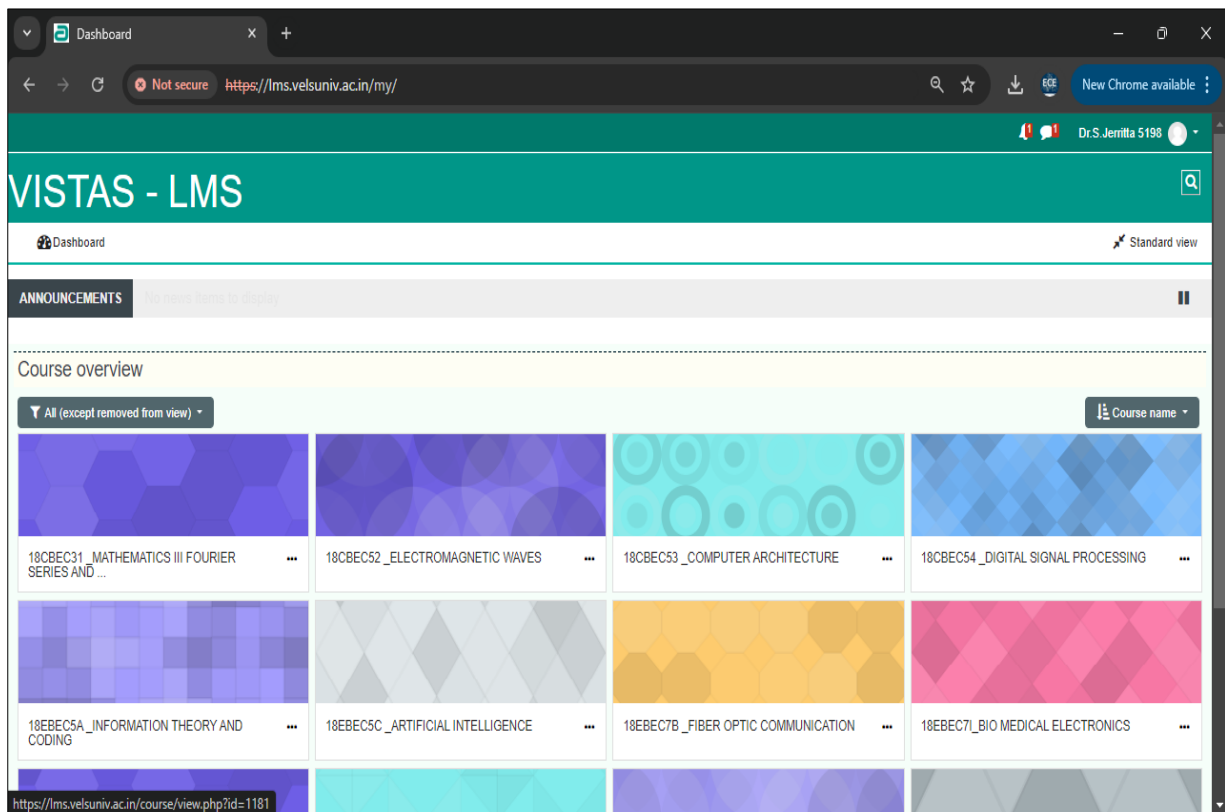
Dashboard

Not secure https://lms.velsuniv.ac.in/my/

ECE

New Chrome available

Dr.S.Jerritta 5198

VISTAS - LMS

Dashboard

Standard view

ANNOUNCEMENTS No news items to display

Course overview

All (except removed from view)

Course name

18CBEC31 _MATHEMATICS III FOURIER SERIES AND ...

18CBEC52 _ELECTROMAGNETIC WAVES

18CBEC53 _COMPUTER ARCHITECTURE

18CBEC54 _DIGITAL SIGNAL PROCESSING

18EBEC5A _INFORMATION THEORY AND CODING

18EBEC5C _ARTIFICIAL INTELLIGENCE

18EBEC7B _FIBER OPTIC COMMUNICATION

18EBEC7I_BIO MEDICAL ELECTRONICS

https://lms.velsuniv.ac.in/course/view.php?id=1181